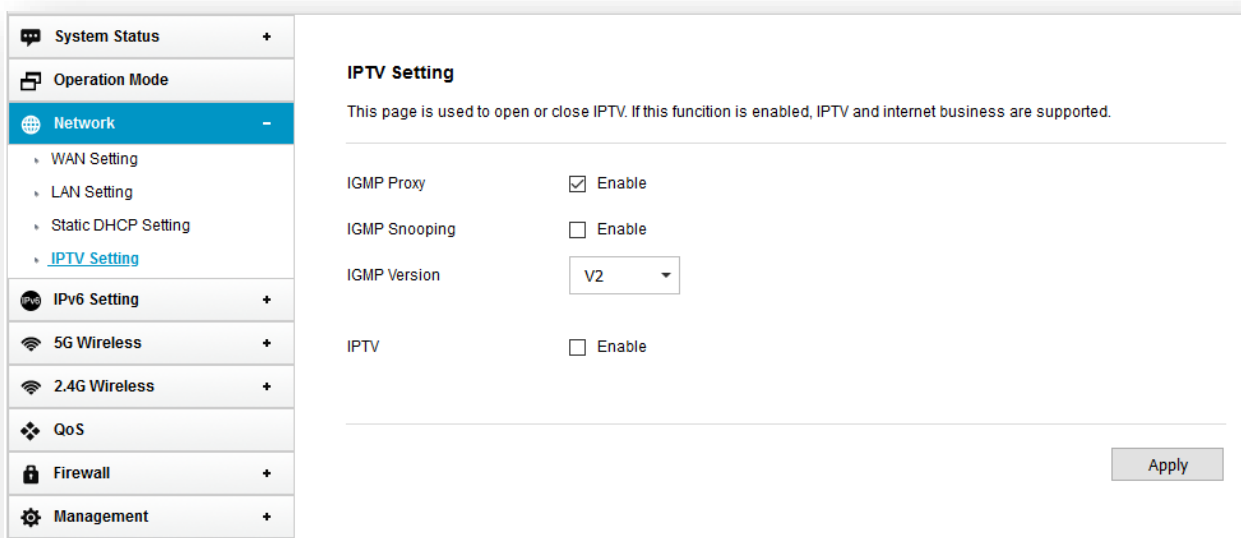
System Status +
Operation Mode
Network -
WAN Setting
LAN Setting
Static DHCP Setting
IPTV Setting
IPv6 IPv6 Setting +
5G Wireless +
2.4G Wireless +
QoS
Firewall +
Management +

IPTV Setting

This page is used to open or close IPTV. If this function is enabled, IPTV and internet business are supported.

IGMP Proxy ☑ Enable

IGMP Snooping ☐ Enable

IGMP Version V2

IPTV ☐ Enable

Apply